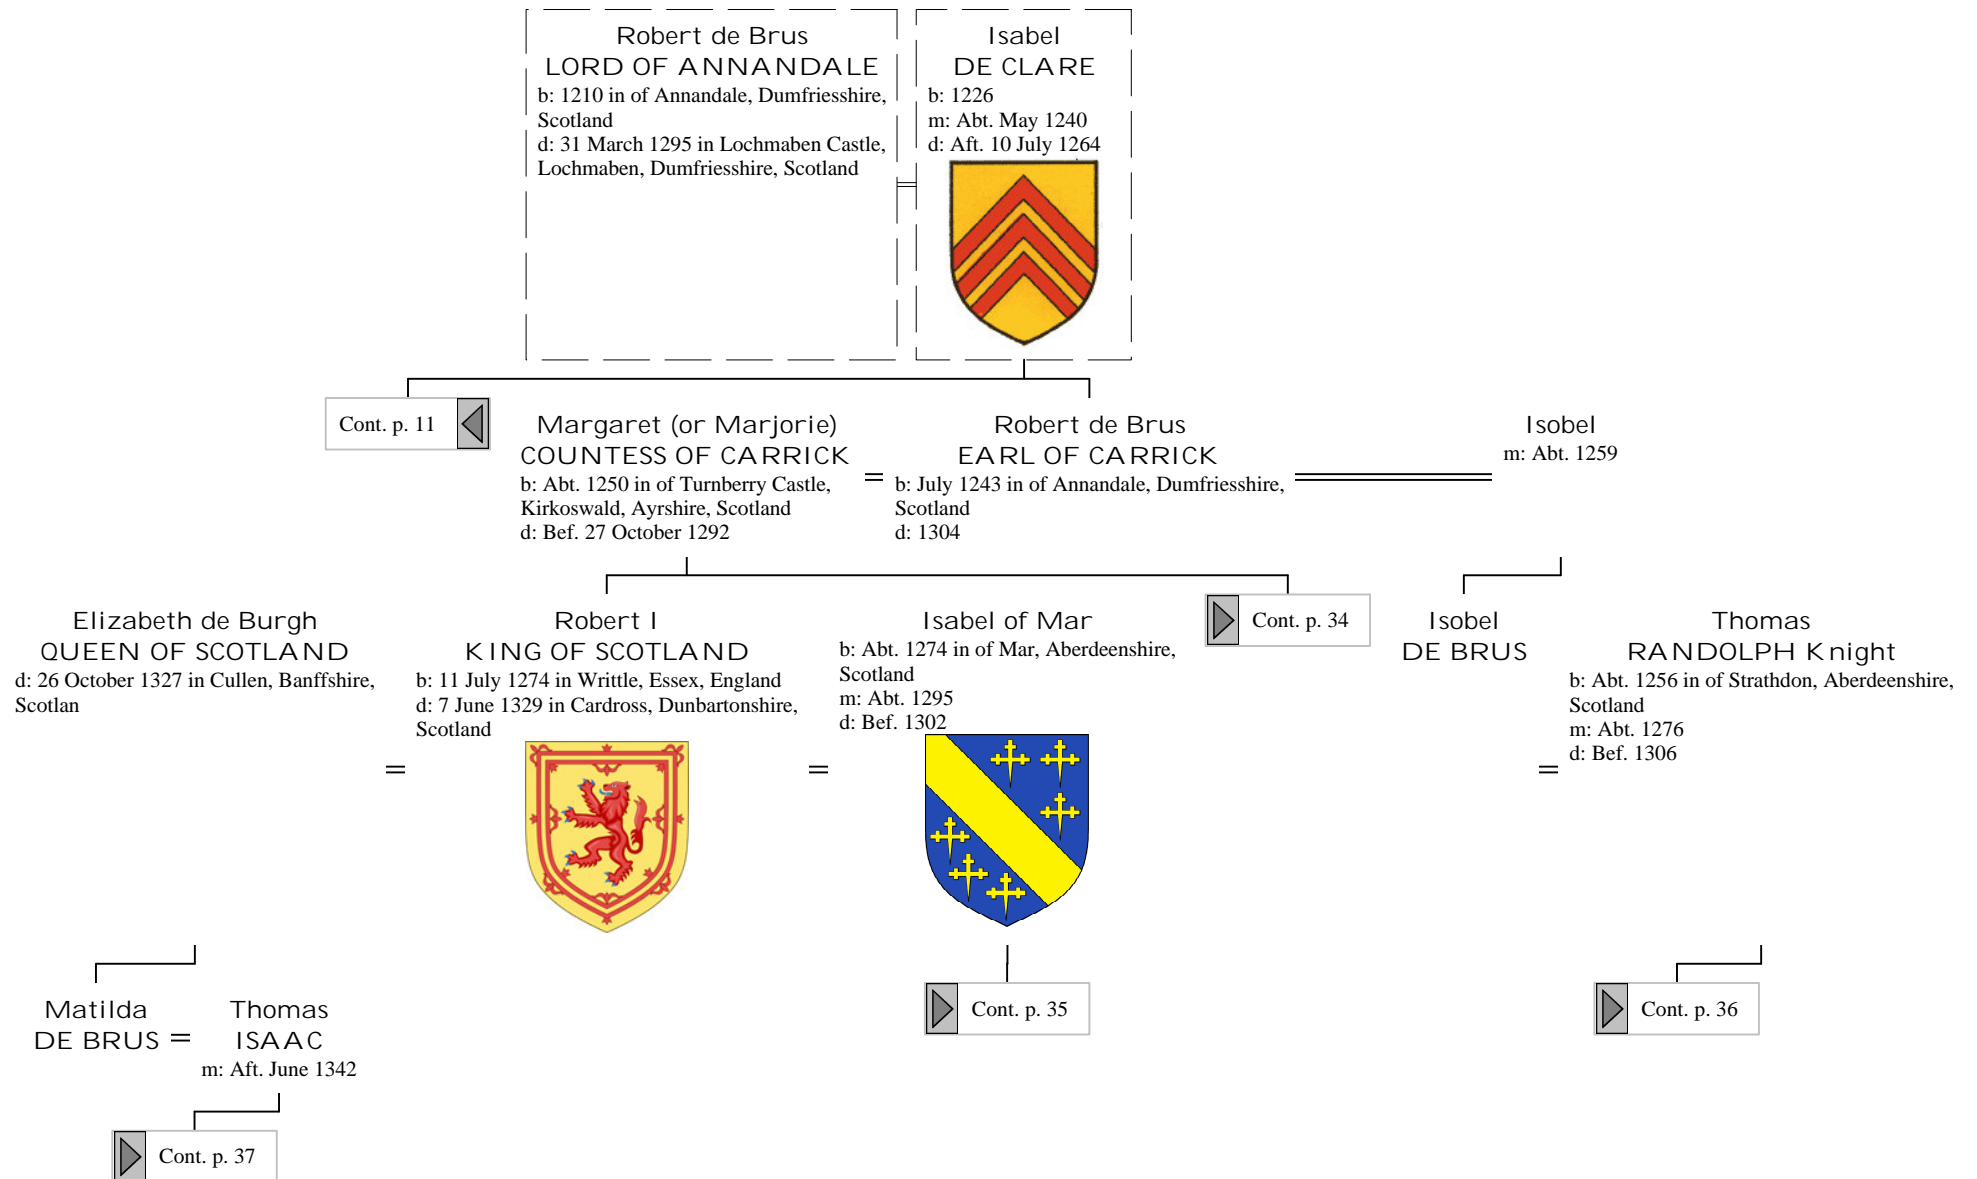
Robert de Brus
LORD OF ANNANDALE
b: 1210 in of Annandale, Dumfriesshire, Scotland
d: 31 March 1295 in Lochmaben Castle, Lochmaben, Dumfriesshire, Scotland

Isabel
DE CLARE
b: 1226
m: Abt. May 1240
d: Aft. 10 July 1264

Cont. p. 11

Margaret (or Marjorie)
COUNTESS OF CARRICK
b: Abt. 1250 in of Turnberry Castle, Kirkoswald, Ayrshire, Scotland
d: Bef. 27 October 1292

=

Robert de Brus
EARL OF CARRICK
b: July 1243 in of Annandale, Dumfriesshire, Scotland
d: 1304

Isobel
m: Abt. 1259

Elizabeth de Burgh
QUEEN OF SCOTLAND
d: 26 October 1327 in Cullen, Banffshire, Scotlan

=

Robert I
KING OF SCOTLAND
b: 11 July 1274 in Writtle, Essex, England
d: 7 June 1329 in Cardross, Dunbartonshire, Scotland

=

Isabel of Mar
b: Abt. 1274 in of Mar, Aberdeenshire, Scotland
m: Abt. 1295
d: Bef. 1302

Cont. p. 34

Isobel
DE BRUS

=

Thomas
RANDOLPH Knight
b: Abt. 1256 in of Strathdon, Aberdeenshire, Scotland
m: Abt. 1276
d: Bef. 1306

Matilda
DE BRUS =

Thomas
ISAAC
m: Aft. June 1342

Cont. p. 35

Cont. p. 36

Cont. p. 37